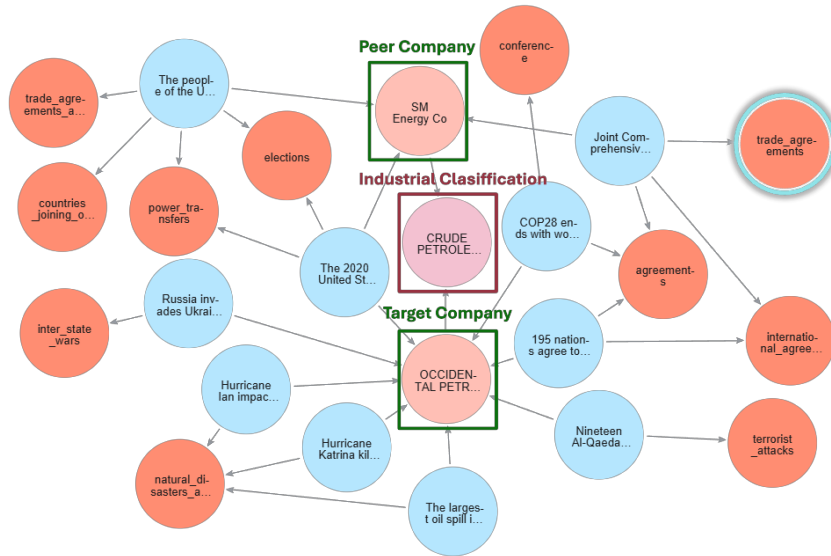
Peer Company

Industrial Claciffication

Target Company

The people of the U...

trade_agreements_a...

countries_joining_o...

power_transfers

elections

SM Energy Co

conference

Joint Comprehensiv...

trade_agreements

CRUDE PETROLE...

COP28 ends with wo...

agreements

The 2020 United St...

Russia invades Ukrai...

inter_state_wars

OCCIDENTAL PETR...

195 nations agree to...

international_agree...

Hurricane Ian impac...

Hurricane Katrina kil...

Nineteen Al-Qaeda...

terrorist_attacks

natural_disasters_a...

The largest oil spill i...